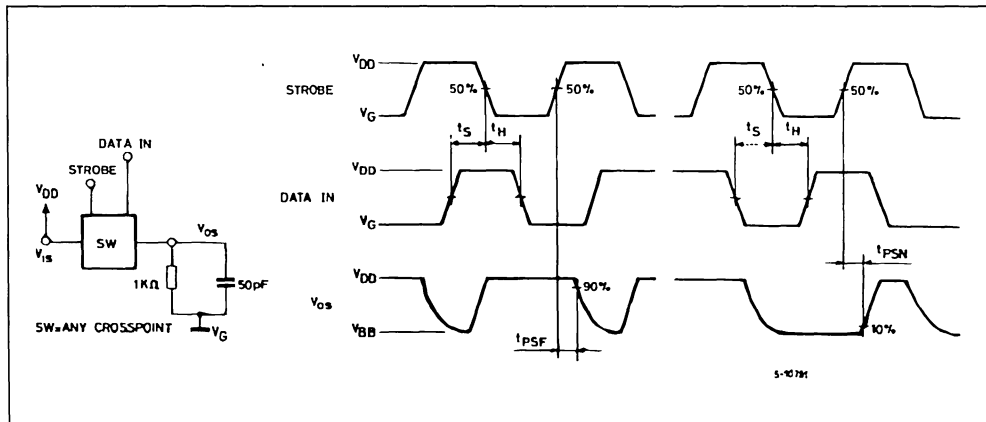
STROBE
DATA IN
$V_{DD}$
SW
$V_{IS}$
$V_{OS}$
$1K\Omega$
50pF
SW=ANY CROSSPOINT
$V_G$

$V_{DD}$
STROBE
$V_G$
50%
50%
$t_S$
$t_H$
$V_{DD}$
DATA IN
$V_G$
$V_{DD}$
$V_{OS}$
$V_{BB}$
90%
$t_{PSF}$

$V_{DD}$
50%
50%
$t_S$
$t_H$
$t_{PSN}$
10%

5-10791